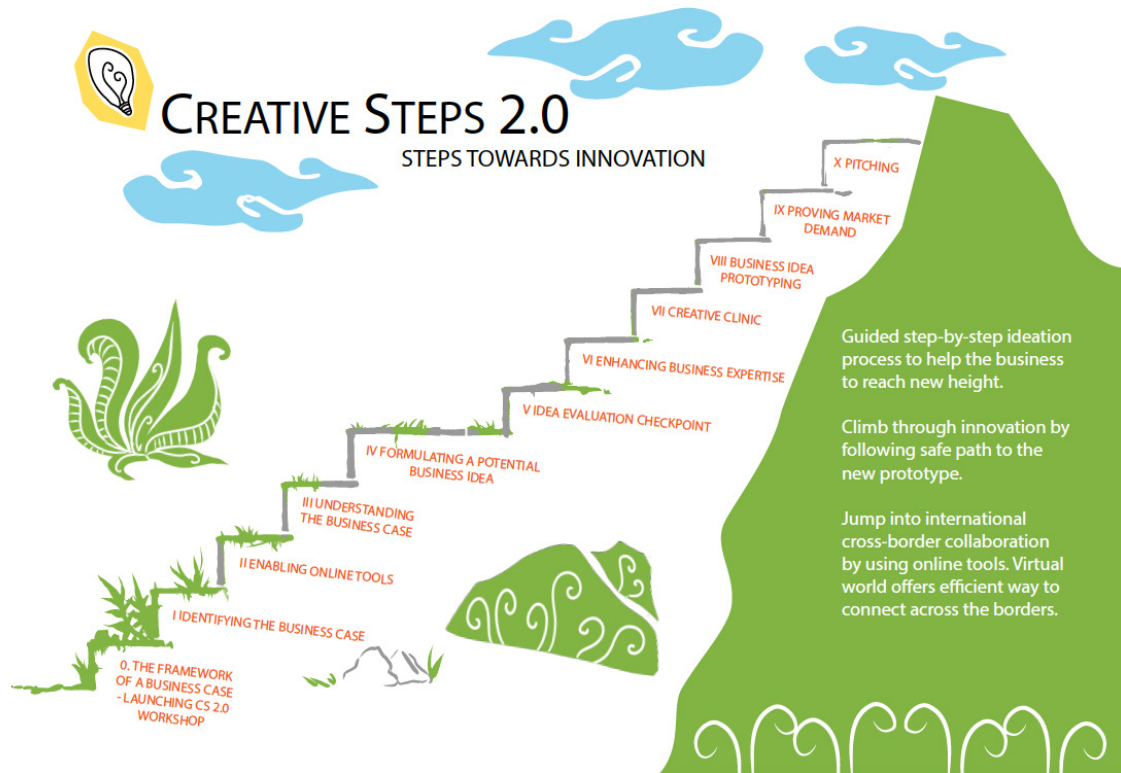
CREATIVE STEPS 2.0
STEPS TOWARDS INNOVATION

X PITCHING
IX PROVING MARKET DEMAND
VIII BUSINESS IDEA PROTOTYPING
VII CREATIVE CLINIC
VI ENHANCING BUSINESS EXPERTISE
V IDEA EVALUATION CHECKPOINT
IV FORMULATING A POTENTIAL BUSINESS IDEA
III UNDERSTANDING THE BUSINESS CASE
II ENABLING ONLINE TOOLS
I IDENTIFYING THE BUSINESS CASE
0. THE FRAMEWORK OF A BUSINESS CASE - LAUNCHING CS 2.0 WORKSHOP

Guided step-by-step ideation process to help the business to reach new height.

Climb through innovation by following safe path to the new prototype.

Jump into international cross-border collaboration by using online tools. Virtual world offers efficient way to connect across the borders.